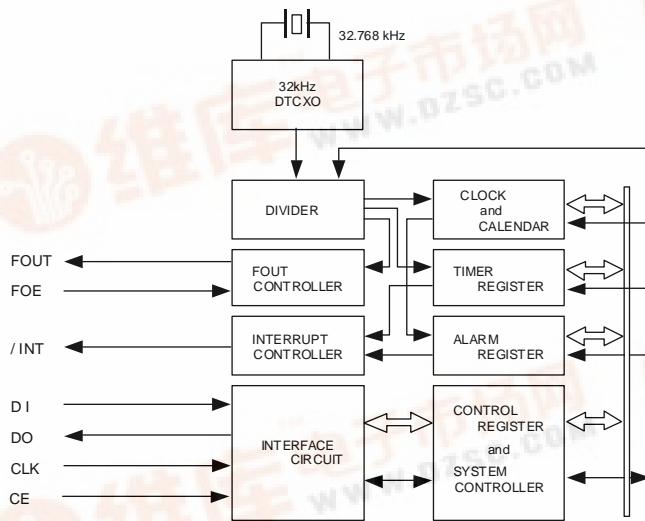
32.768 kHz

32kHz
DTCXO

DIVIDER

CLOCK
and
CALENDAR

FOUT

FOE

FOUT
CONTROLLER

TIMER
REGISTER

/ INT

INTERRUPT
CONTROLLER

ALARM
REGISTER

D I

DO

CLK

CE

INTERFACE
CIRCUIT

CONTROL
REGISTER
and
SYSTEM
CONTROLLER

维库电子市场网
WWW.DZSC.COM